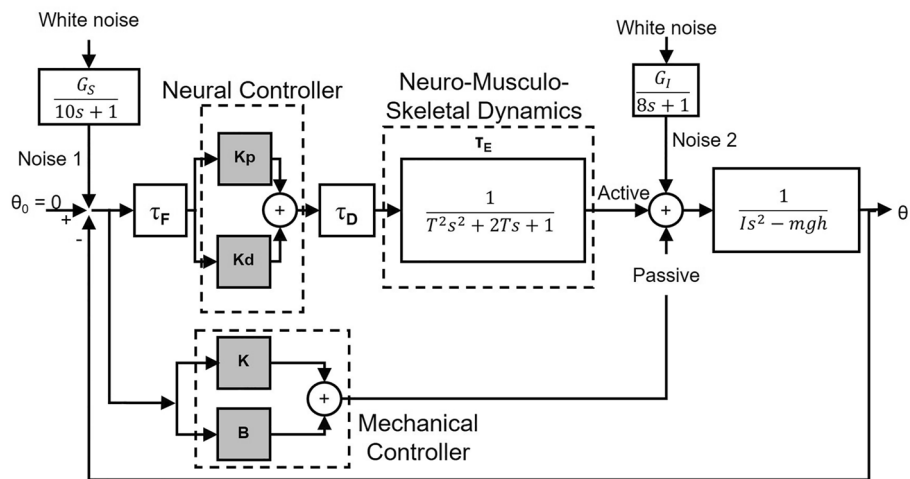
White noise

$\frac{G_S}{10s+1}$

Noise 1

$\theta_0 = 0$

+

-

$\tau_F$

Neural Controller

Kp

Kd

+

$\tau_D$

Neuro-Musculo-Skeletal Dynamics

$T_E$

$\frac{1}{T^2s^2+2Ts+1}$

Active

White noise

$\frac{G_I}{8s+1}$

Noise 2

+

Passive

$\frac{1}{Is^2-mgh}$

θ

K

B

+

Mechanical Controller